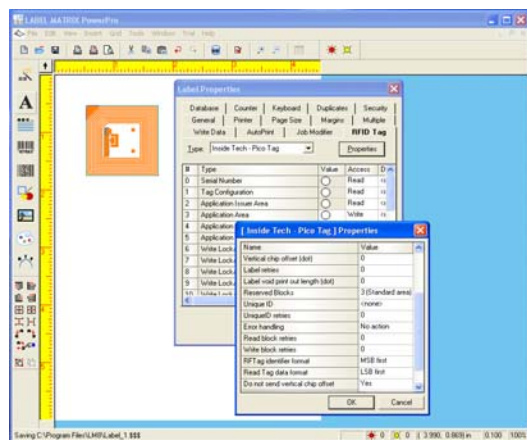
LABEL MATRIX PowerPro

File Edit View Insert Grid Tools Window Trial Help

Label Properties

Database | Counter | Keyboard | Duplicates | Security
General | Printer | Page Size | Margins | Multiple
Write Data | AutoPrint | Job Modifier | RFID Tag

Type: Inside Tech - Pico Tag

Properties

| # | Type | Value | Access | D |
|---|---|---|---|---|
| 0 | Serial Number | | Read | |
| 1 | Tag Configuration | | Read | |
| 2 | Application Issuer Area | | Read | |
| 3 | Application Area | | Write | |
| 4 | Application | | | |
| 5 | Application | | | |
| 6 | Write Lock | | | |
| 7 | Write Lock | | | |
| 8 | Write Lock | | | |
| 9 | Write Lock | | | |
| 10 | Write Lock | | | |

[ Inside Tech - Pico Tag ] Properties

| Name | Value |
|---|---|
| Vertical chip offset (dot) | 0 |
| Label retries | 0 |
| Label void print out length (dot) | 0 |
| Reserved Blocks | 3 (Standard area) |
| Unique ID | <none> |
| UniqueID retries | 0 |
| Error handling | No action |
| Read block retries | 0 |
| Write block retries | 0 |
| RFTag identifier format | MSB first |
| Read Tag data format | LSB first |
| Do not send vertical chip offset | Yes |

OK Cancel

Saving C:\Program Files\LMW\Label_1.$$$

0 0 3.990, 0.869 in 0.100 100